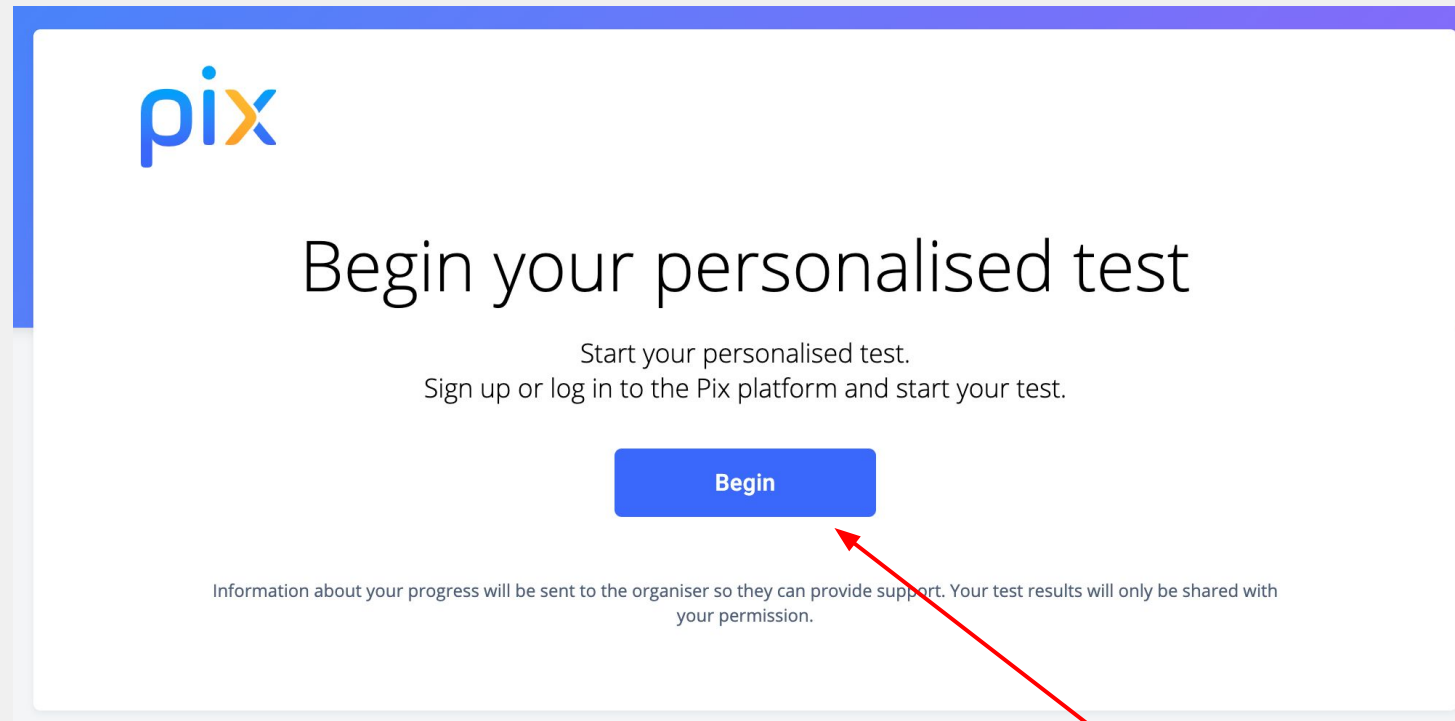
pix

Begin your personalised test

Start your personalised test.
Sign up or log in to the Pix platform and start your test.

Begin

Information about your progress will be sent to the organiser so they can provide support. Your test results will only be shared with your permission.